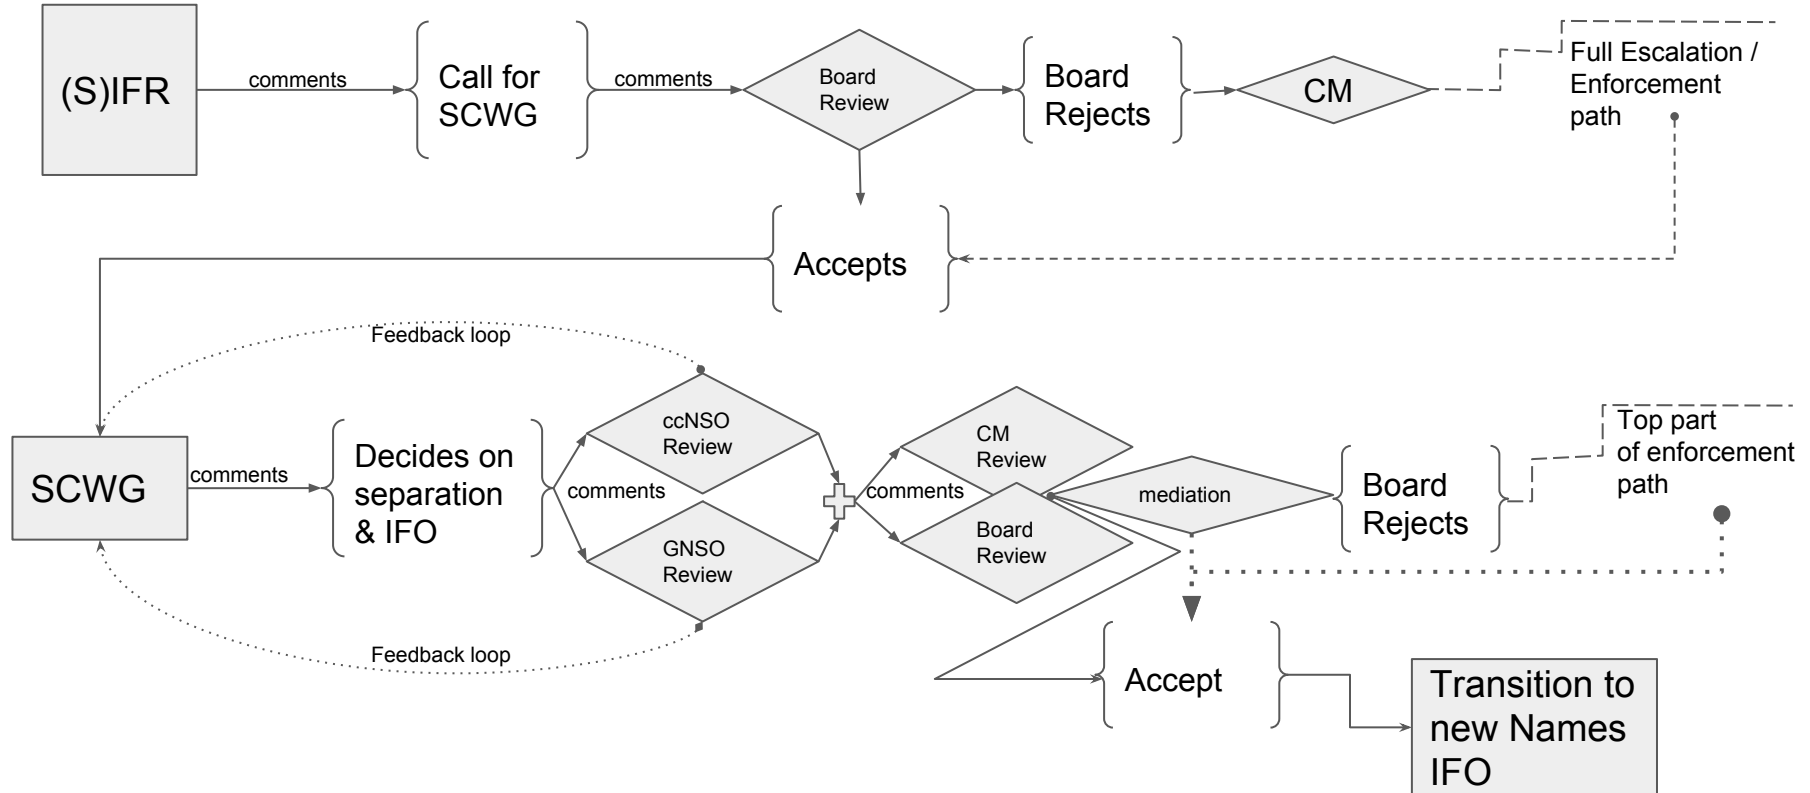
(S)IFR
comments
Call for SCWG
comments
Board Review
Board Rejects
CM
Full Escalation / Enforcement path
Accepts
Feedback loop
SCWG
comments
Decides on separation & IFO
comments
ccNSO Review
GNSO Review
Feedback loop
comments
CM Review
Board Review
mediation
Board Rejects
Top part of enforcement path
Accept
Transition to new Names IFO